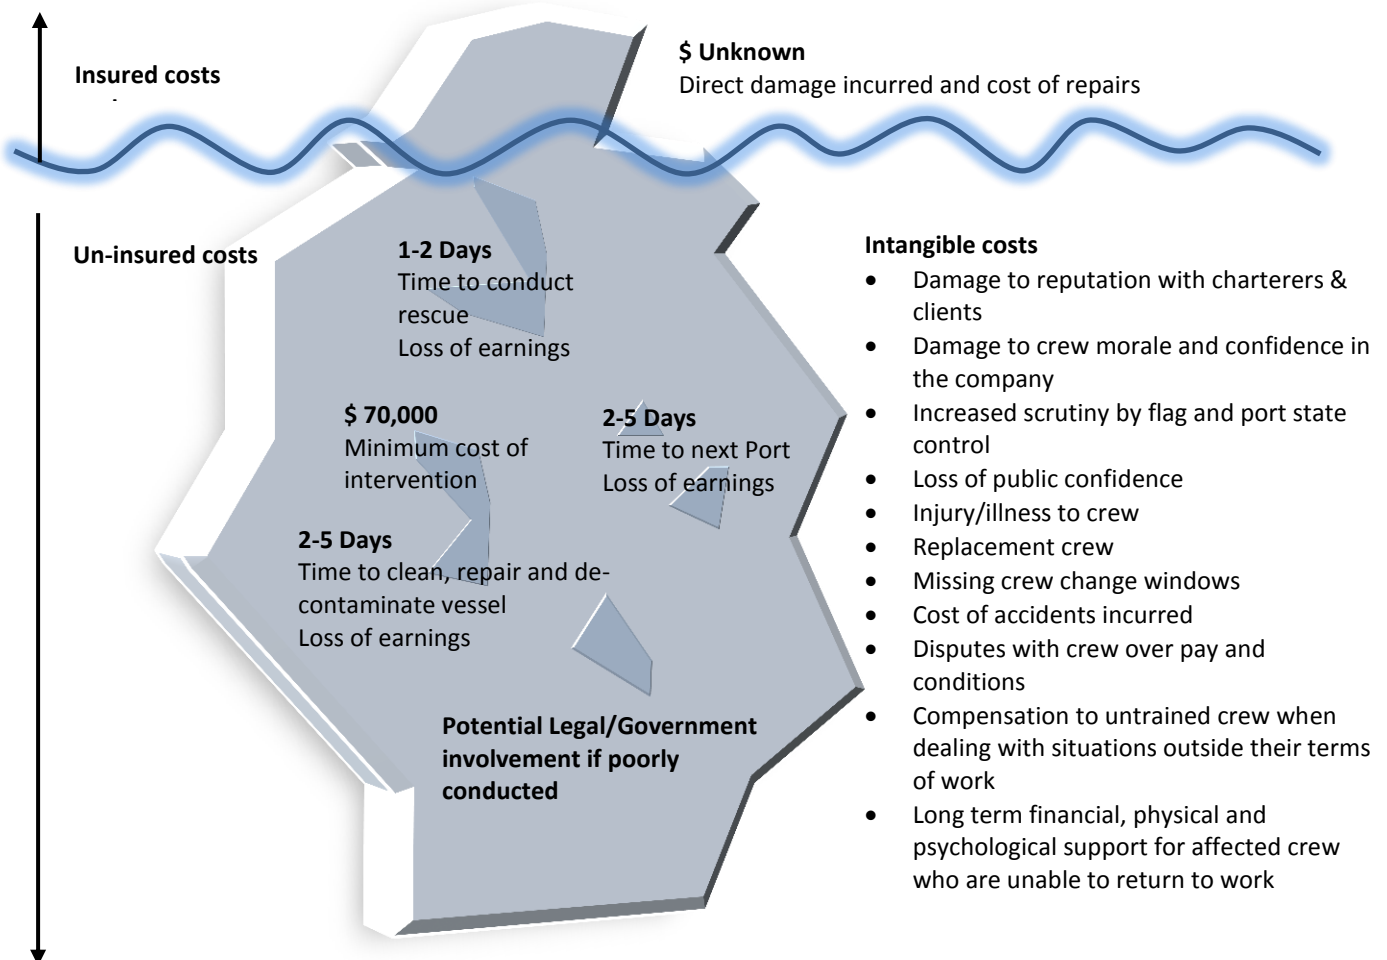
Insured costs

$ Unknown
Direct damage incurred and cost of repairs

Un-insured costs

1-2 Days
Time to conduct rescue
Loss of earnings

$ 70,000
Minimum cost of intervention

2-5 Days
Time to next Port
Loss of earnings

2-5 Days
Time to clean, repair and decontaminate vessel
Loss of earnings

Potential Legal/Government involvement if poorly conducted

Intangible costs
- Damage to reputation with charterers & clients
- Damage to crew morale and confidence in the company
- Increased scrutiny by flag and port state control
- Loss of public confidence
- Injury/illness to crew
- Replacement crew
- Missing crew change windows
- Cost of accidents incurred
- Disputes with crew over pay and conditions
- Compensation to untrained crew when dealing with situations outside their terms of work
- Long term financial, physical and psychological support for affected crew who are unable to return to work